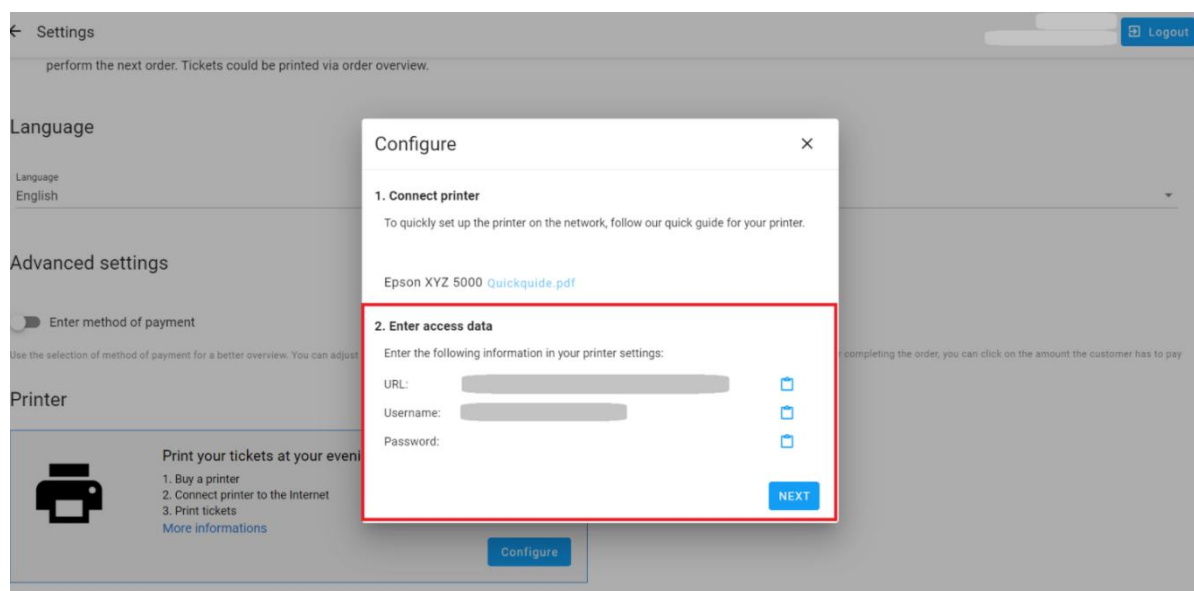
← Settings

Logout

perform the next order. Tickets could be printed via order overview.

Language

Language
English

Advanced settings

Enter method of payment

Use the selection of method of payment for a better overview. You can adjust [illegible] completing the order, you can click on the amount the customer has to pay

Printer

Print your tickets at your eveni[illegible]
1. Buy a printer
2. Connect printer to the Internet
3. Print tickets
More informations

Configure

Configure ×

1. Connect printer

To quickly set up the printer on the network, follow our quick guide for your printer.

Epson XYZ 5000 Quickquide.pdf

2. Enter access data

Enter the following information in your printer settings:

URL: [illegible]

Username: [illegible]

Password:

NEXT